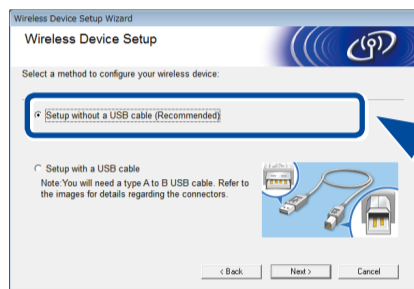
Wireless Device Setup Wizard

Wireless Device Setup

Select a method to configure your wireless device:

Setup without a USB cable (Recommended)

Setup with a USB cable
Note:You will need a type A to B USB cable. Refer to the images for details regarding the connectors.

< Back
Next >
Cancel